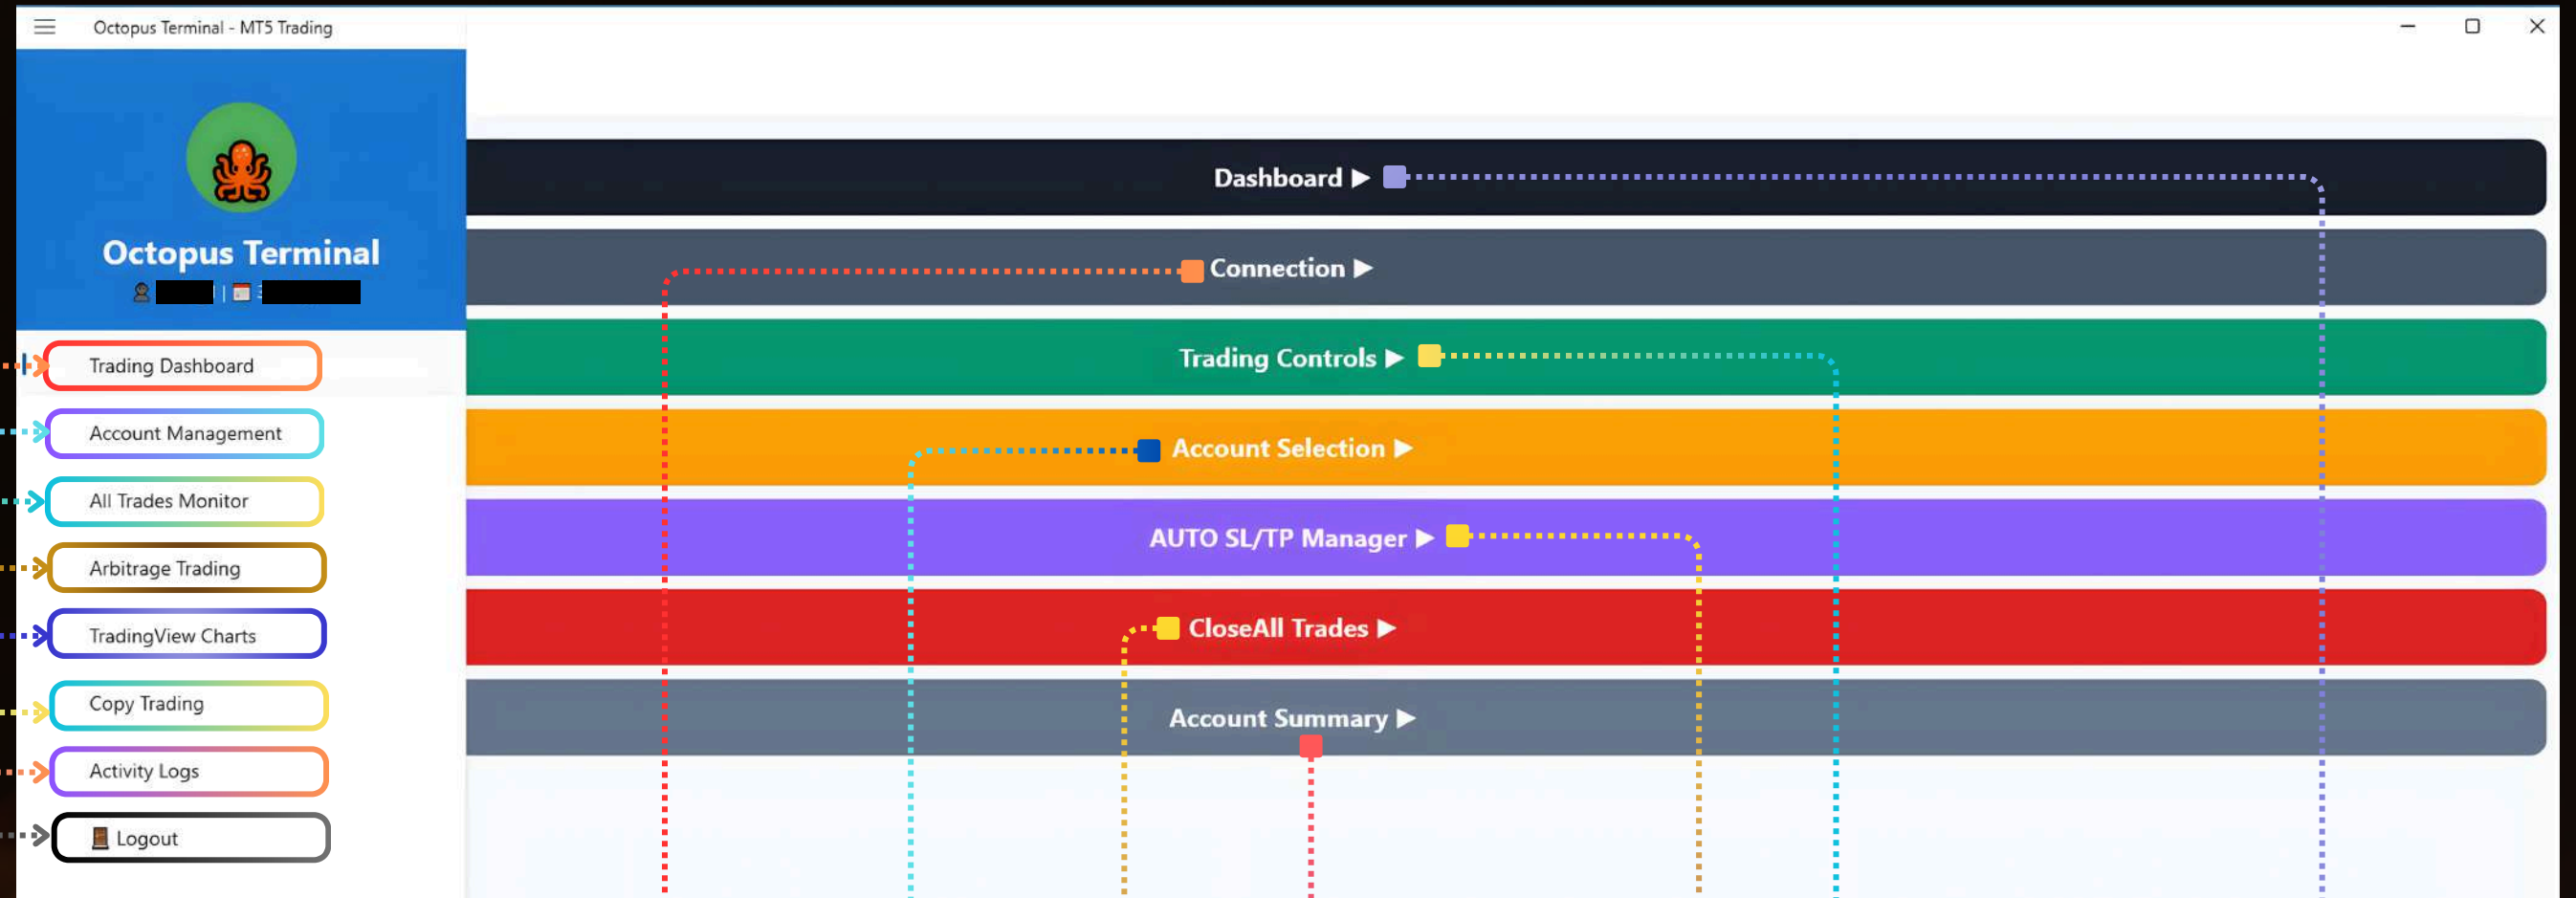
Octopus Terminal - MT5 Trading

Octopus Terminal

Trading Dashboard
Account Management
All Trades Monitor
Arbitrage Trading
TradingView Charts
Copy Trading
Activity Logs
Logout

Dashboard ▶
Connection ▶
Trading Controls ▶
Account Selection ▶
AUTO SL/TP Manager ▶
CloseAll Trades ▶
Account Summary ▶